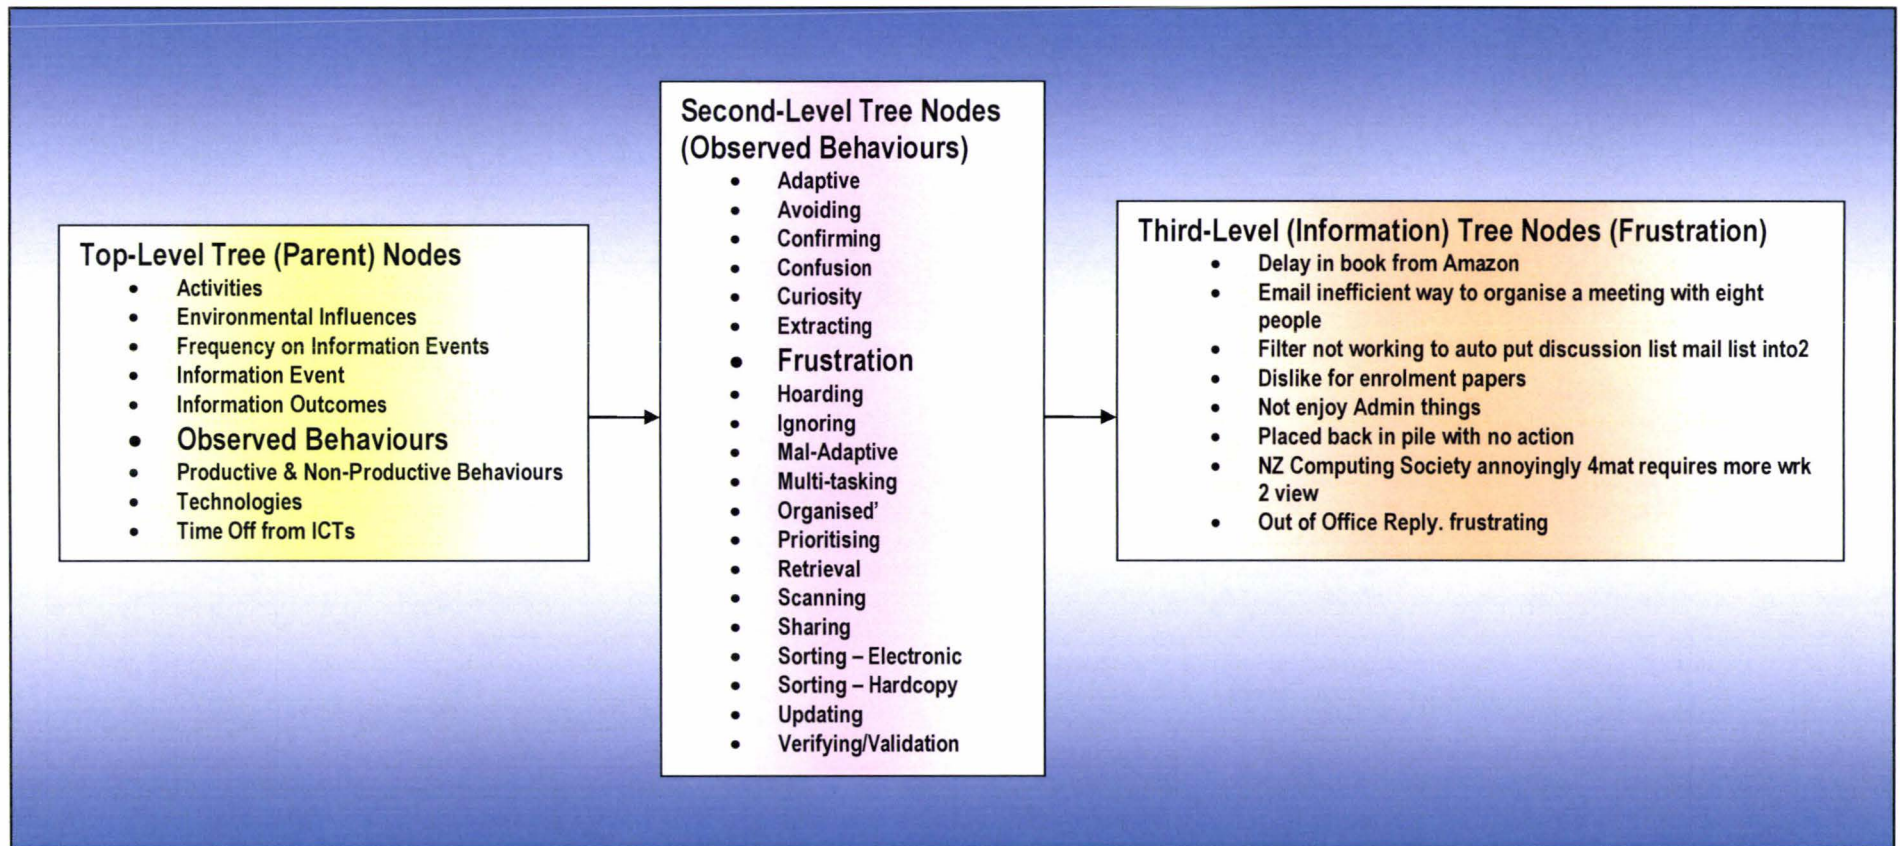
Top-Level Tree (Parent) Nodes
- Activities
- Environmental Influences
- Frequency on Information Events
- Information Event
- Information Outcomes
- Observed Behaviours
- Productive & Non-Productive Behaviours
- Technologies
- Time Off from ICTs

Second-Level Tree Nodes (Observed Behaviours)
- Adaptive
- Avoiding
- Confirming
- Confusion
- Curiosity
- Extracting
- Frustration
- Hoarding
- Ignoring
- Mal-Adaptive
- Multi-tasking
- Organised'
- Prioritising
- Retrieval
- Scanning
- Sharing
- Sorting – Electronic
- Sorting – Hardcopy
- Updating
- Verifying/Validation

Third-Level (Information) Tree Nodes (Frustration)
- Delay in book from Amazon
- Email inefficient way to organise a meeting with eight people
- Filter not working to auto put discussion list mail list into2
- Dislike for enrolment papers
- Not enjoy Admin things
- Placed back in pile with no action
- NZ Computing Society annoyingly 4mat requires more wrk 2 view
- Out of Office Reply. frustrating